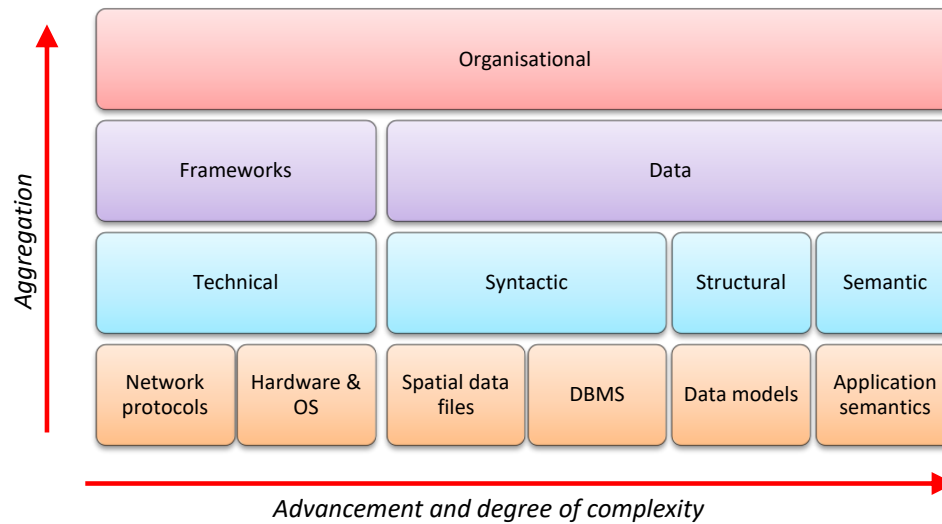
Aggregation

Organisational

Frameworks

Data

Technical

Syntactic

Structural

Semantic

Network protocols

Hardware & OS

Spatial data files

DBMS

Data models

Application semantics

Advancement and degree of complexity